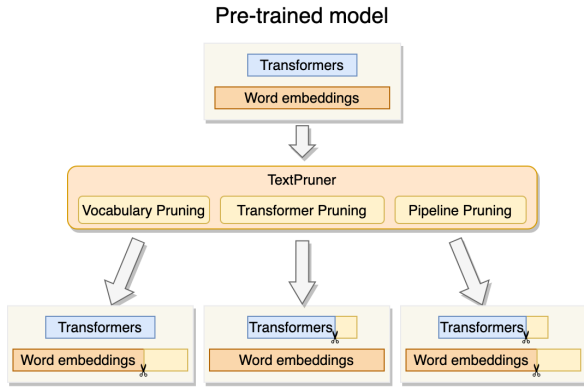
Pre-trained model

Transformers

Word embeddings

TextPruner

Vocabulary Pruning

Transformer Pruning

Pipeline Pruning

Transformers

Word embeddings

Transformers

Word embeddings

Transformers

Word embeddings